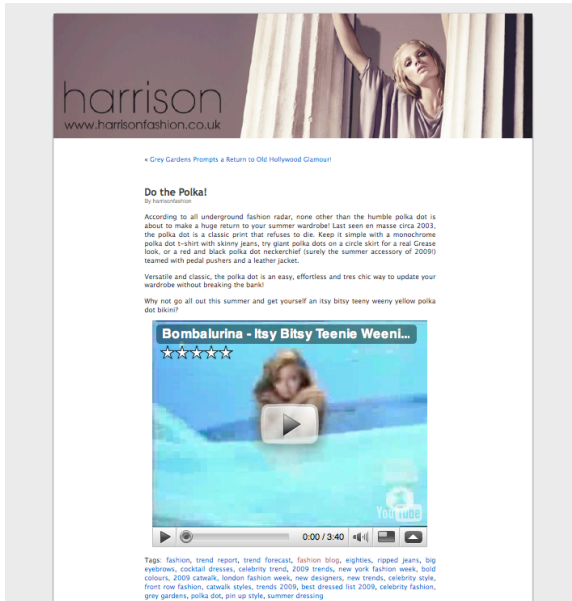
harrison
www.harrisonfashion.co.uk

« Grey Gardens Prompts a Return to Old Hollywood Glamour!

Do the Polka!
By harrisonfashion

According to all underground fashion radar, none other than the humble polka dot is about to make a huge return to your summer wardrobe! Last seen en masse circa 2003, the polka dot is a classic print that refuses to die. Keep it simple with a monochrome polka dot t-shirt with skinny jeans, try giant polka dots on a circle skirt for a real Grease look, or a red and black polka dot neckerchief (surely the summer accessory of 2009!) teamed with pedal pushers and a leather jacket.

Versatile and classic, the polka dot is an easy, effortless and tres chic way to update your wardrobe without breaking the bank!

Why not go all out this summer and get yourself an itsy bitsy teeny weeny yellow polka dot bikini?

Bombalurina - Itsy Bitsy Teenie Weeni...

YouTube

0:00 / 3:40

Tags: fashion, trend report, trend forecast, fashion blog, eighties, ripped jeans, big eyebrows, cocktail dresses, celebrity trend, 2009 trends, new york fashion week, bold colours, 2009 catwalk, london fashion week, new designers, new trends, celebrity style, front row fashion, catwalk styles, trends 2009, best dressed list 2009, celebrity fashion, grey gardens, polka dot, pin up style, summer dressing